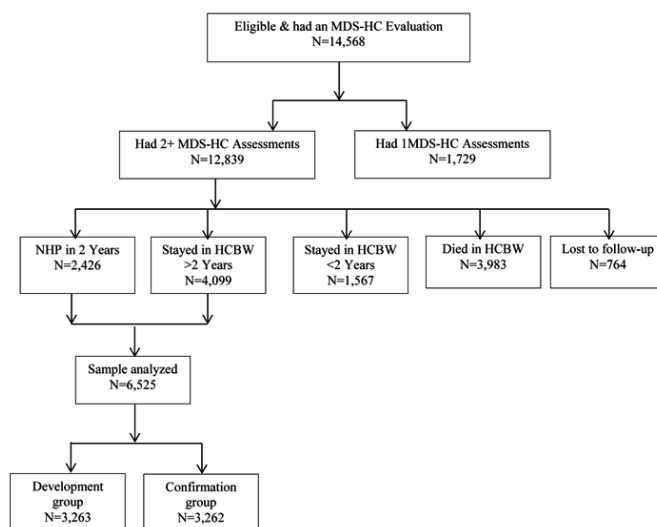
Eligible & had an MDS-HC Evaluation
N=14,568

Had 2+ MDS-HC Assessments
N=12,839

Had 1MDS-HC Assessments
N=1,729

NHP in 2 Years
N=2,426

Stayed in HCBW
>2 Years
N=4,099

Stayed in HCBW
<2 Years
N=1,567

Died in HCBW
N=3,983

Lost to follow-up
N=764

Sample analyzed
N=6,525

Development group
N=3,263

Confirmation group
N=3,262